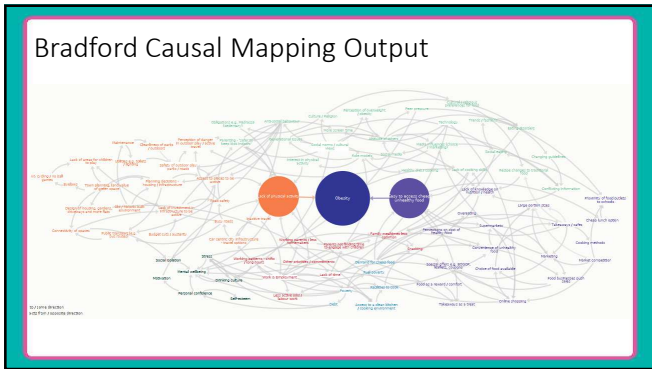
Bradford Causal Mapping Output

Obesity

Lack of physical activity

Easy to access cheap unhealthy food

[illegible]

Stress

Social isolation

Mental wellbeing

Motivation

Personal confidence

Self-esteem

Drinking culture

Overeating

Cooking skills

Large portion sizes

Takeaways / cafes

Cooking methods

Marketing

Choice of food available

Food businesses

Online shopping

Lack of time

Convenience of unhealthy food

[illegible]